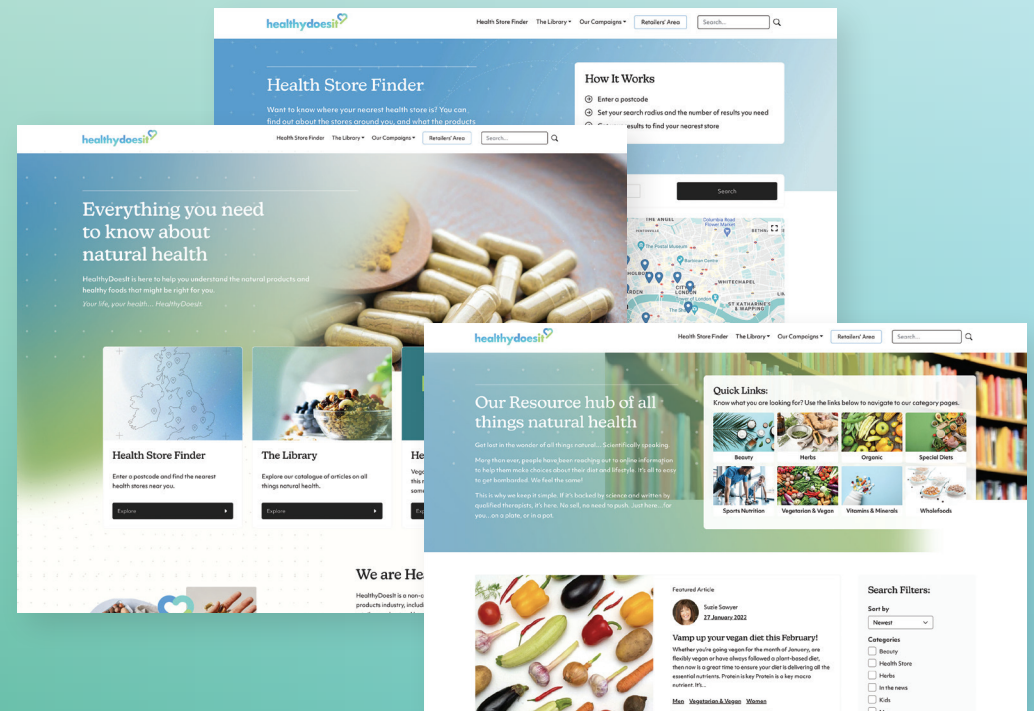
healthydoesit

Health Store Finder
The Library
Our Campaigns
Retailers' Area
Search...

Health Store Finder

Want to know where your nearest health store is? You can find out about the stores around you, and what the products

How It Works

Enter a postcode
Set your search radius and the number of results you need
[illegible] results to find your nearest store

Search

healthydoesit

Health Store Finder
The Library
Our Campaigns
Retailers' Area
Search...

Everything you need to know about natural health

HealthyDoesIt is here to help you understand the natural products and healthy foods that might be right for you.

Your life, your health... HealthyDoesIt

Health Store Finder

Enter a postcode and find the nearest health stores near you.

Explore

The Library

Explore our catalogue of articles on all things natural health.

Explore

He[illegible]

Vega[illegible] what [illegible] some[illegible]

We are He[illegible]

HealthyDoesIt is a non-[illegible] products industry, includ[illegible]

healthydoesit

Health Store Finder
The Library
Our Campaigns
Retailers' Area
Search...

Our Resource hub of all things natural health

Get lost in the wonder of all things natural... Scientifically speaking.

More than ever, people have been reaching out to online information to help them make choices about their diet and lifestyle. It's all to easy to get bombarded. We feel the same!

This is why we keep it simple. If it's backed by science and written by qualified therapists, it's here. No sell, no need to push. Just here... for you... on a plate, or in a pot.

Quick Links:
Know what you are looking for? Use the links below to navigate to our category pages.

Beauty
Herbs
Organic
Special Diets
Sports Nutrition
Vegetarian & Vegan
Vitamins & Minerals
Wholefoods

Featured Article

Suzie Sawyer
27 January 2022

Vamp up your vegan diet this February!

Whether you're going vegan for the month of January, are flexibly vegan or have always followed a plant-based diet, then now is a great time to ensure your diet is delivering all the essential nutrients. Protein is key Protein is a key macro nutrient. It's...

Men Vegetarian & Vegan Women

Search Filters:

Sort by
Newest

Categories
Beauty
Health Store
Herbs
In the news
Kids